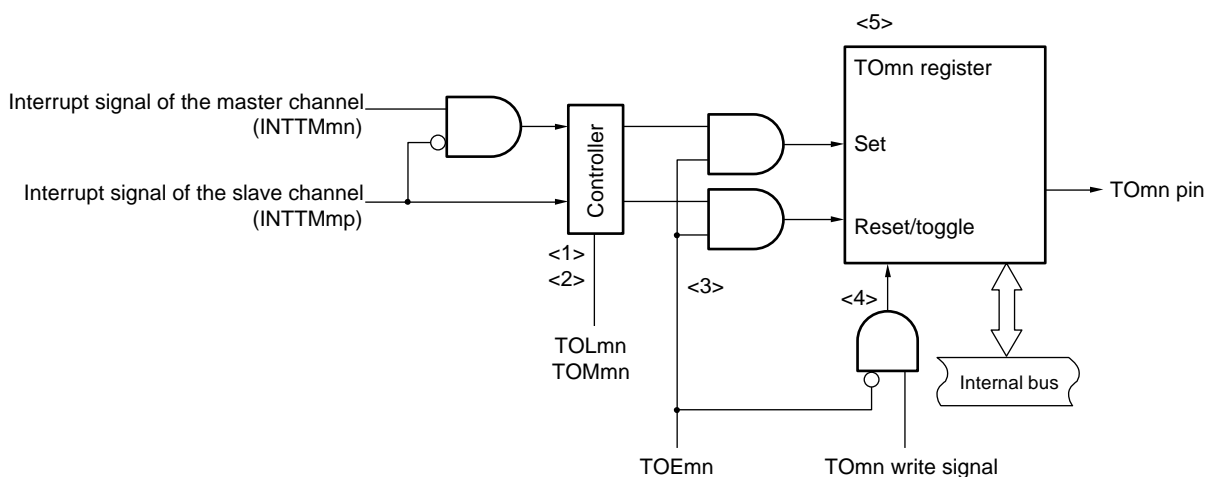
Interrupt signal of the master channel
(INTTMmn)

Interrupt signal of the slave channel
(INTTMmp)

Controller

<1>
<2>

TOLmn
TOMmn

<3>

TOEmn

<5>

TOmn register

Set

Reset/toggle

TOmn pin

<4>

Internal bus

TOmn write signal